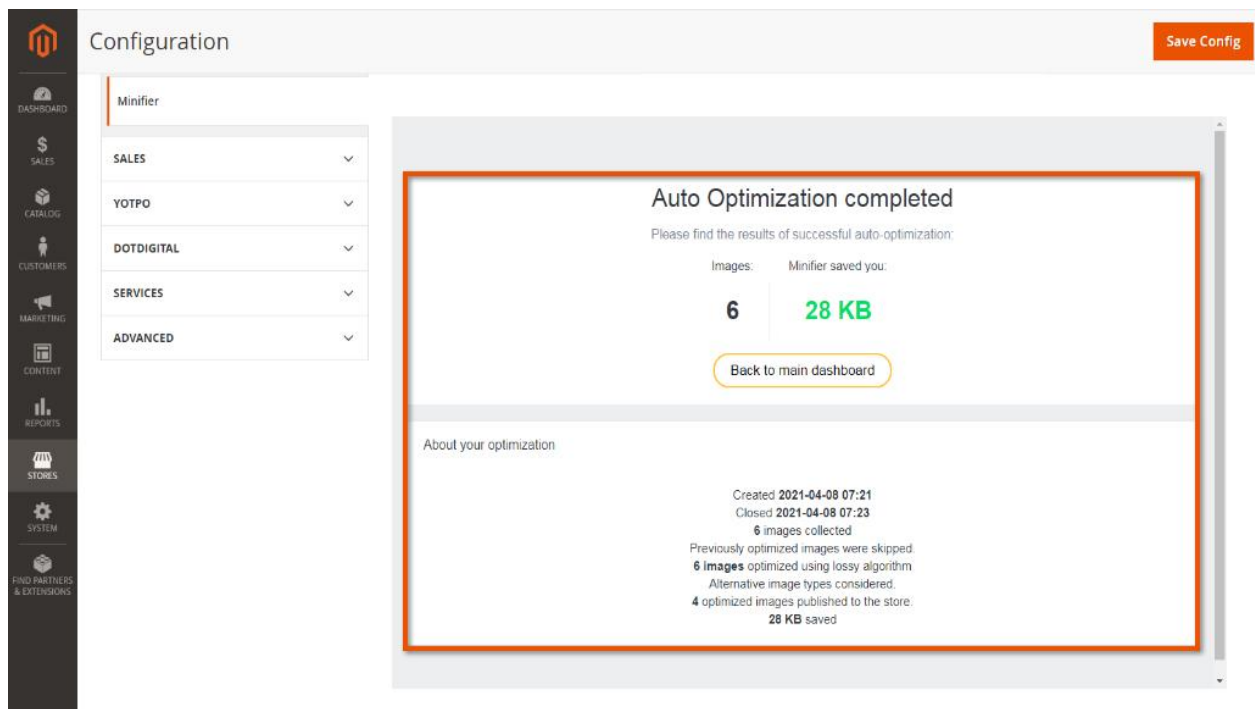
DASHBOARD
SALES
CATALOG
CUSTOMERS
MARKETING
CONTENT
REPORTS
STORES
SYSTEM
FIND PARTNERS & EXTENSIONS

Configuration

Save Config

Minifier

SALES

YOTPO

DOTDIGITAL

SERVICES

ADVANCED

Auto Optimization completed

Please find the results of successful auto-optimization:

Images:

Minifier saved you:

6

28 KB

Back to main dashboard

About your optimization

Created 2021-04-08 07:21
Closed 2021-04-08 07:23
6 images collected
Previously optimized images were skipped
6 images optimized using lossy algorithm
Alternative image types considered.
4 optimized images published to the store.
28 KB saved